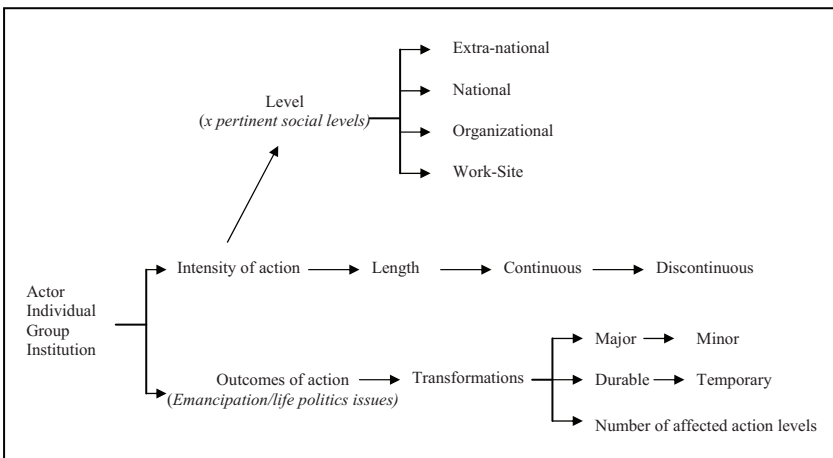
Level
(x pertinent social levels)

Extra-national

National

Organizational

Work-Site

Actor
Individual
Group
Institution

Intensity of action → Length → Continuous → Discontinuous

Outcomes of action
(Emancipation/life politics issues) → Transformations

Major → Minor

Durable → Temporary

Number of affected action levels